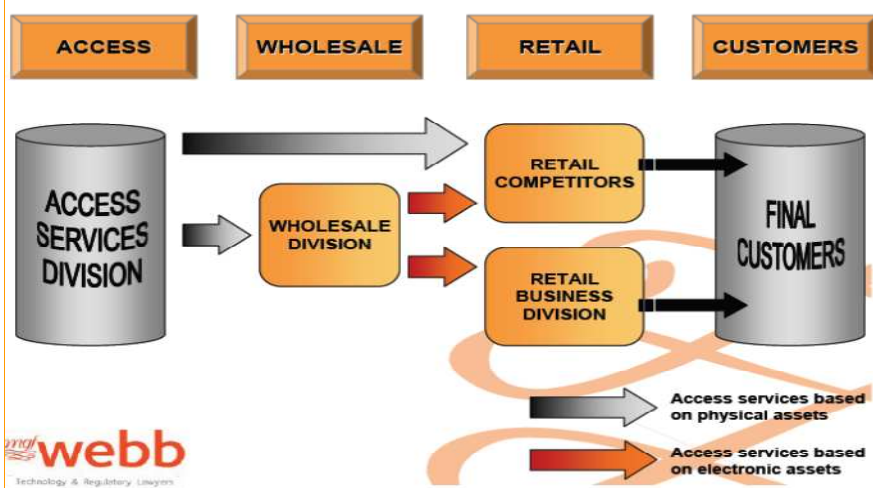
ACCESS

WHOLESALE

RETAIL

CUSTOMERS

ACCESS SERVICES DIVISION

WHOLESALE DIVISION

RETAIL COMPETITORS

RETAIL BUSINESS DIVISION

FINAL CUSTOMERS

Access services based on physical assets

Access services based on electronic assets

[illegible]webb

Technology & Regulatory Lawyers